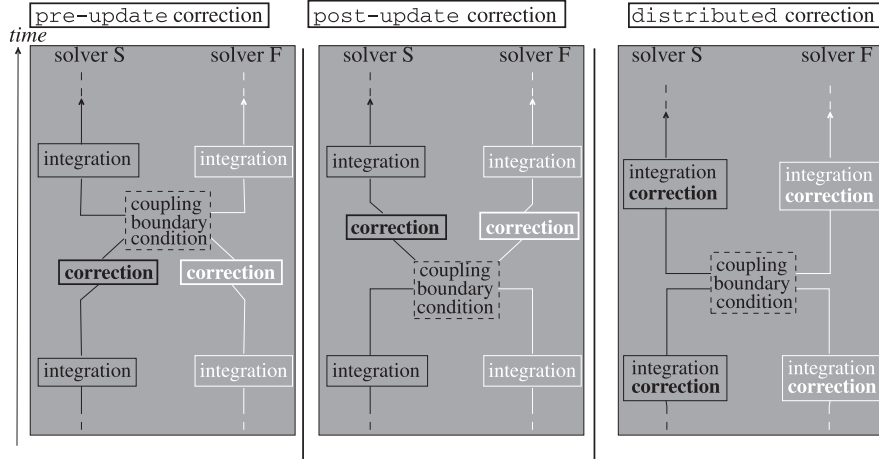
pre-update correction

time

solver S

solver F

integration

integration

coupling boundary condition

correction

correction

integration

integration

post-update correction

solver S

solver F

integration

integration

correction

correction

coupling boundary condition

integration

integration

distributed correction

solver S

solver F

integration correction

integration correction

coupling boundary condition

integration correction

integration correction